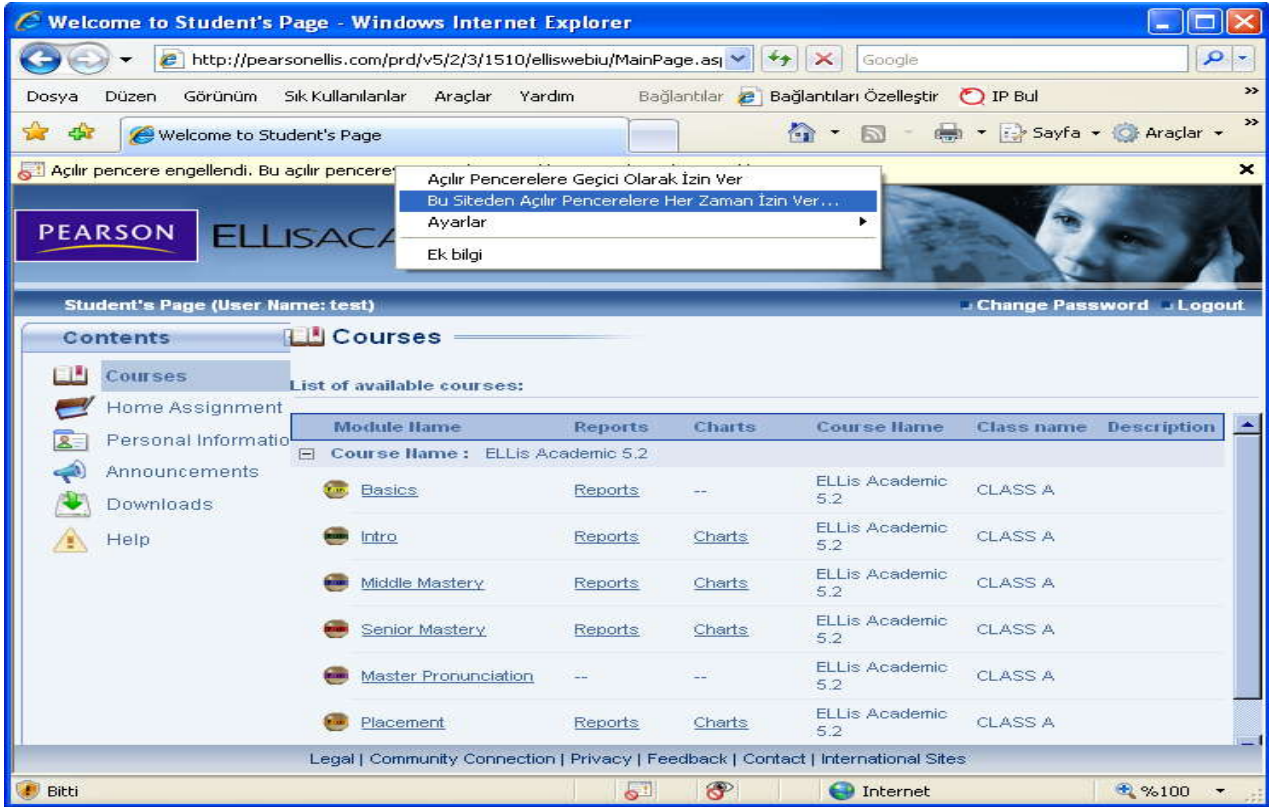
Welcome to Student's Page - Windows Internet Explorer

http://pearsonellis.com/prd/v5/2/3/1510/elliswebiu/MainPage.asp

Google

Dosya Düzen Görünüm Sık Kullanılanlar Araçlar Yardım Bağlantılar Bağlantıları Özelleştir IP Bul

Welcome to Student's Page

Sayfa Araçlar

Açılır pencere engellendi. Bu açılır pencere

Açılır Pencerelere Geçici Olarak İzin Ver
Bu Siteden Açılır Pencerelere Her Zaman İzin Ver...
Ayarlar
Ek bilgi

PEARSON ELLISACA

Student's Page (User Name: test)

Change Password Logout

Contents

Courses
Home Assignment
Personal Informatio
Announcements
Downloads
Help

Courses

List of available courses:

| Module Name | Reports | Charts | Course Name | Class name | Description |
|---|---|---|---|---|---|
| Course Name : ELLis Academic 5.2 | | | | | |
| Basics | Reports | -- | ELLis Academic 5.2 | CLASS A | |
| Intro | Reports | Charts | ELLis Academic 5.2 | CLASS A | |
| Middle Mastery | Reports | Charts | ELLis Academic 5.2 | CLASS A | |
| Senior Mastery | Reports | Charts | ELLis Academic 5.2 | CLASS A | |
| Master Pronunciation | -- | -- | ELLis Academic 5.2 | CLASS A | |
| Placement | Reports | Charts | ELLis Academic 5.2 | CLASS A | |

Legal | Community Connection | Privacy | Feedback | Contact | International Sites

Bitti

Internet

%100